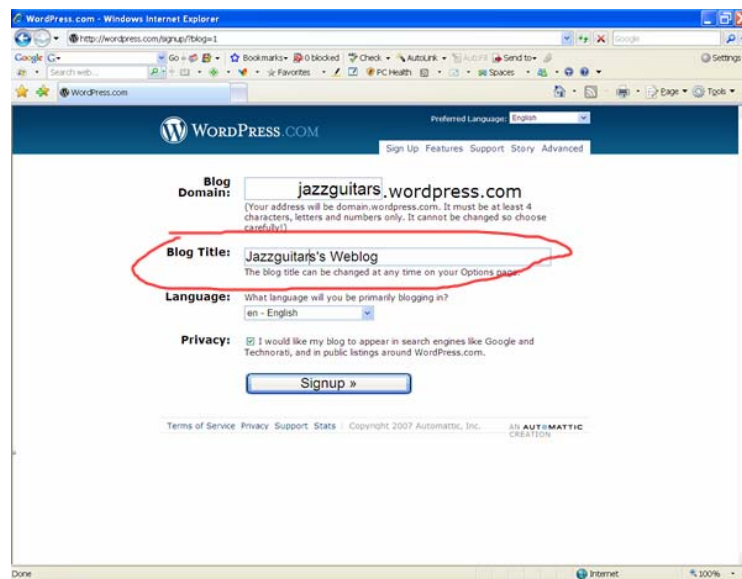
WordPress.com - Windows Internet Explorer

http://wordpress.com/signup/?blog=1

Google

Go Bookmarks 0 blocked Check AutoLink AutoFill Send to Settings

Search web... Favorites PC Health Spaces

WordPress.com

Page Tools

WORDPRESS.COM

Preferred Language: English

Sign Up Features Support Story Advanced

Blog Domain: jazzguitars .wordpress.com

(Your address will be domain.wordpress.com. It must be at least 4 characters, letters and numbers only. It cannot be changed so choose carefully!)

Blog Title: Jazzguitars's Weblog

The blog title can be changed at any time on your Options page.

Language: What language will you be primarily blogging in?

en - English

Privacy: I would like my blog to appear in search engines like Google and Technorati, and in public listings around WordPress.com.

Signup »

Terms of Service Privacy Support Stats | Copyright 2007 Automattic, Inc. AN AUTOMATTIC CREATION

Done Internet 100%